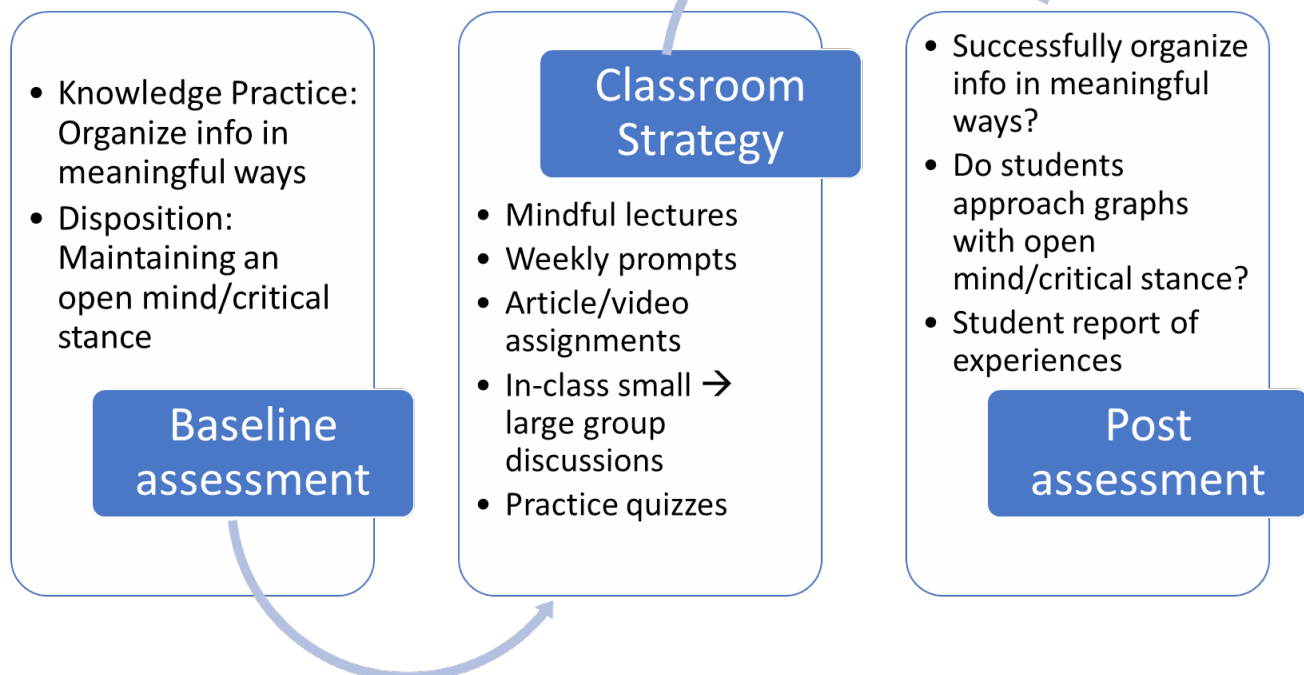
- Knowledge Practice: Organize info in meaningful ways
- Disposition: Maintaining an open mind/critical stance

Baseline assessment

Classroom Strategy

- Mindful lectures
- Weekly prompts
- Article/video assignments
- In-class small → large group discussions
- Practice quizzes

- Successfully organize info in meaningful ways?
- Do students approach graphs with open mind/critical stance?
- Student report of experiences

Post assessment